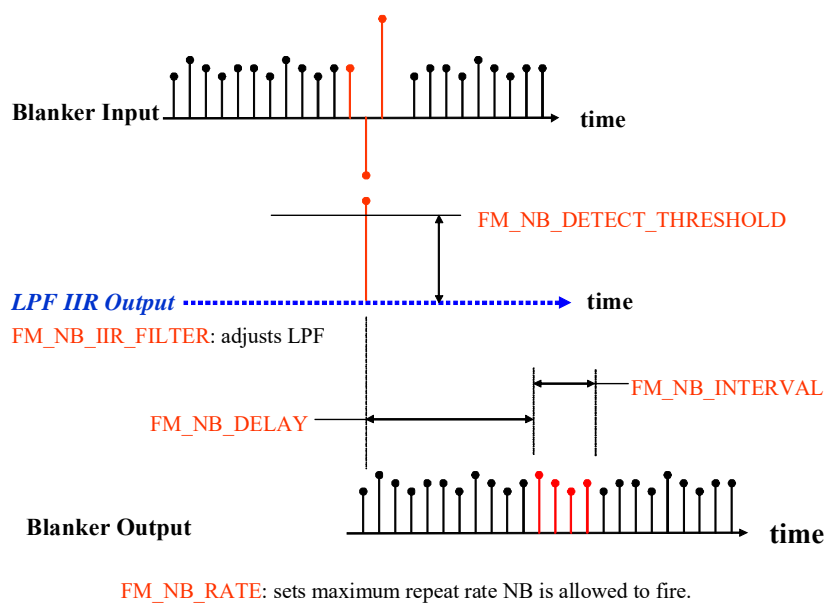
Blanker Input

time

FM_NB_DETECT_THRESHOLD

LPF IIR Output

time

FM_NB_IIR_FILTER: adjusts LPF

FM_NB_INTERVAL

FM_NB_DELAY

Blanker Output

time

FM_NB_RATE: sets maximum repeat rate NB is allowed to fire.